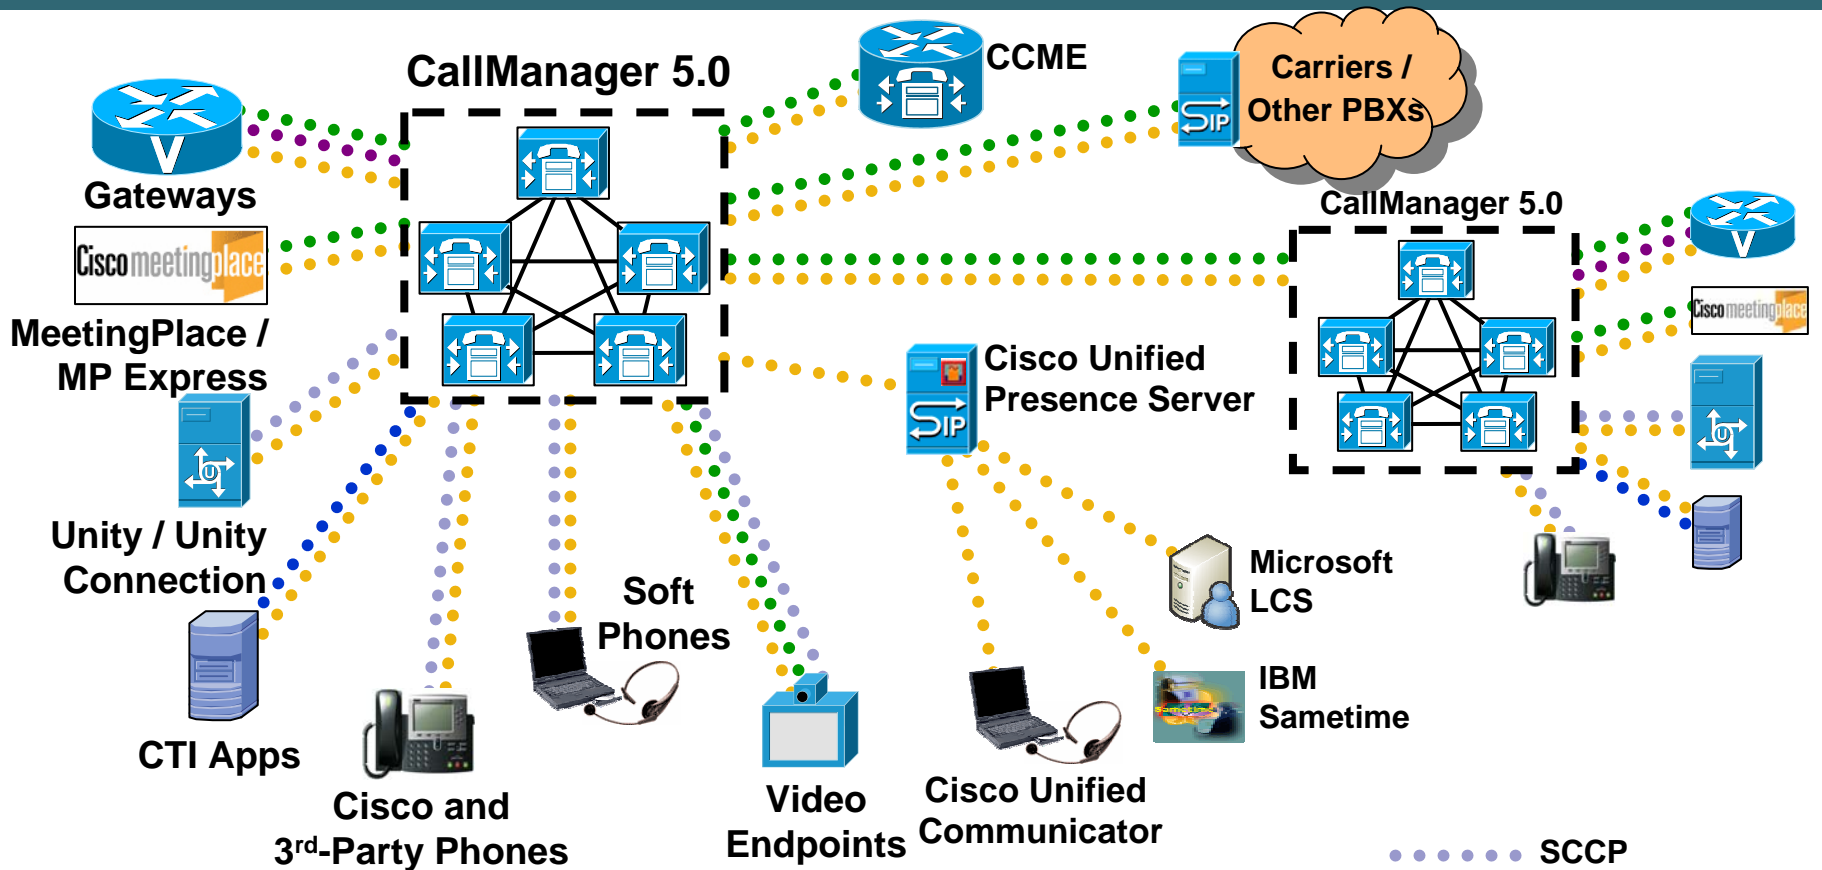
CallManager 5.0

CCME

Carriers / Other PBXs

SIP

Gateways

Cisco meetingplace

MeetingPlace / MP Express

CallManager 5.0

Cisco meetingplace

Cisco Unified Presence Server

SIP

Unity / Unity Connection

Microsoft LCS

CTI Apps

Soft Phones

IBM Sametime

Cisco and $3^{rd}$-Party Phones

Video Endpoints

Cisco Unified Communicator

SCCP